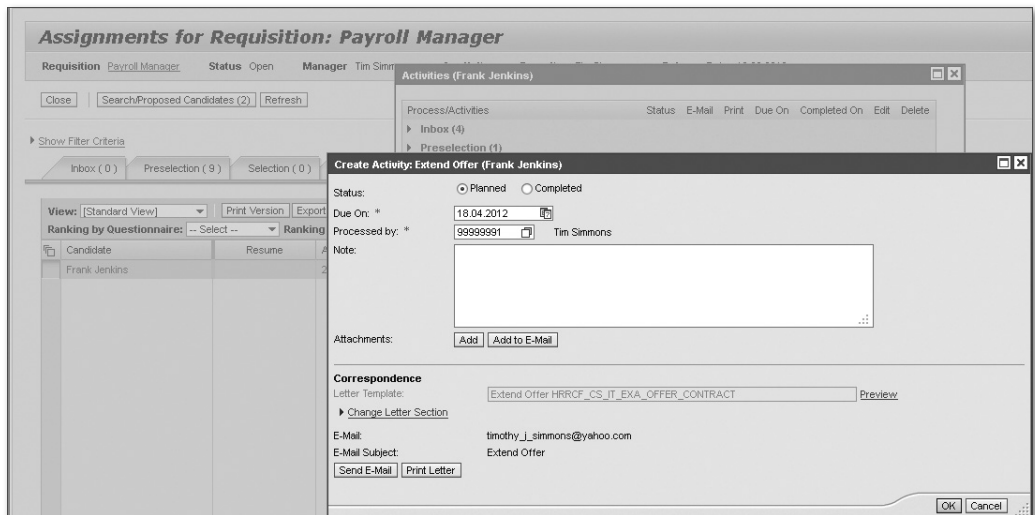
Assignments for Requisition: Payroll Manager

Requisition Payroll Manager Status Open Manager Tim Simm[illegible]

Close | Search/Proposed Candidates (2) | Refresh

▸ Show Filter Criteria

Inbox ( 0 ) | Preselection ( 9 ) | Selection ( 0 )

View: [Standard View] | Print Version | Export
Ranking by Questionnaire: -- Select -- | Ranking

| Candidate | Resume |
|---|---|
| Frank Jenkins | |

Activities (Frank Jenkins)

Process/Activities | Status | E-Mail | Print | Due On | Completed On | Edit | Delete
▸ Inbox (4)
▸ Preselection (1)

Create Activity: Extend Offer (Frank Jenkins)

Status: Planned Completed
Due On: * 18.04.2012
Processed by: * 99999991 Tim Simmons
Note:

Attachments: Add | Add to E-Mail

Correspondence
Letter Template: Extend Offer HRRCF_CS_IT_EXA_OFFER_CONTRACT Preview
▸ Change Letter Section

E-Mail: timothy_j_simmons@yahoo.com
E-Mail Subject: Extend Offer
Send E-Mail | Print Letter

OK | Cancel